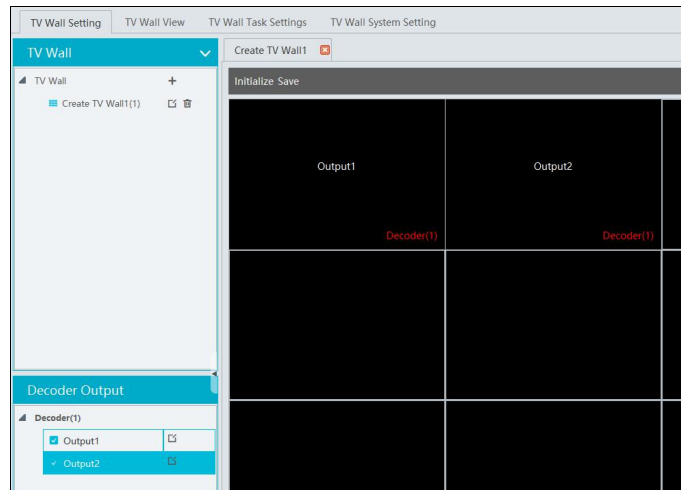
TV Wall Setting | TV Wall View | TV Wall Task Settings | TV Wall System Setting

TV Wall

TV Wall +

Create TV Wall1(1)

Create TV Wall1

Initialize Save

Output1

Output2

Decoder(1)

Decoder(1)

Decoder Output

Decoder(1)

Output1

Output2